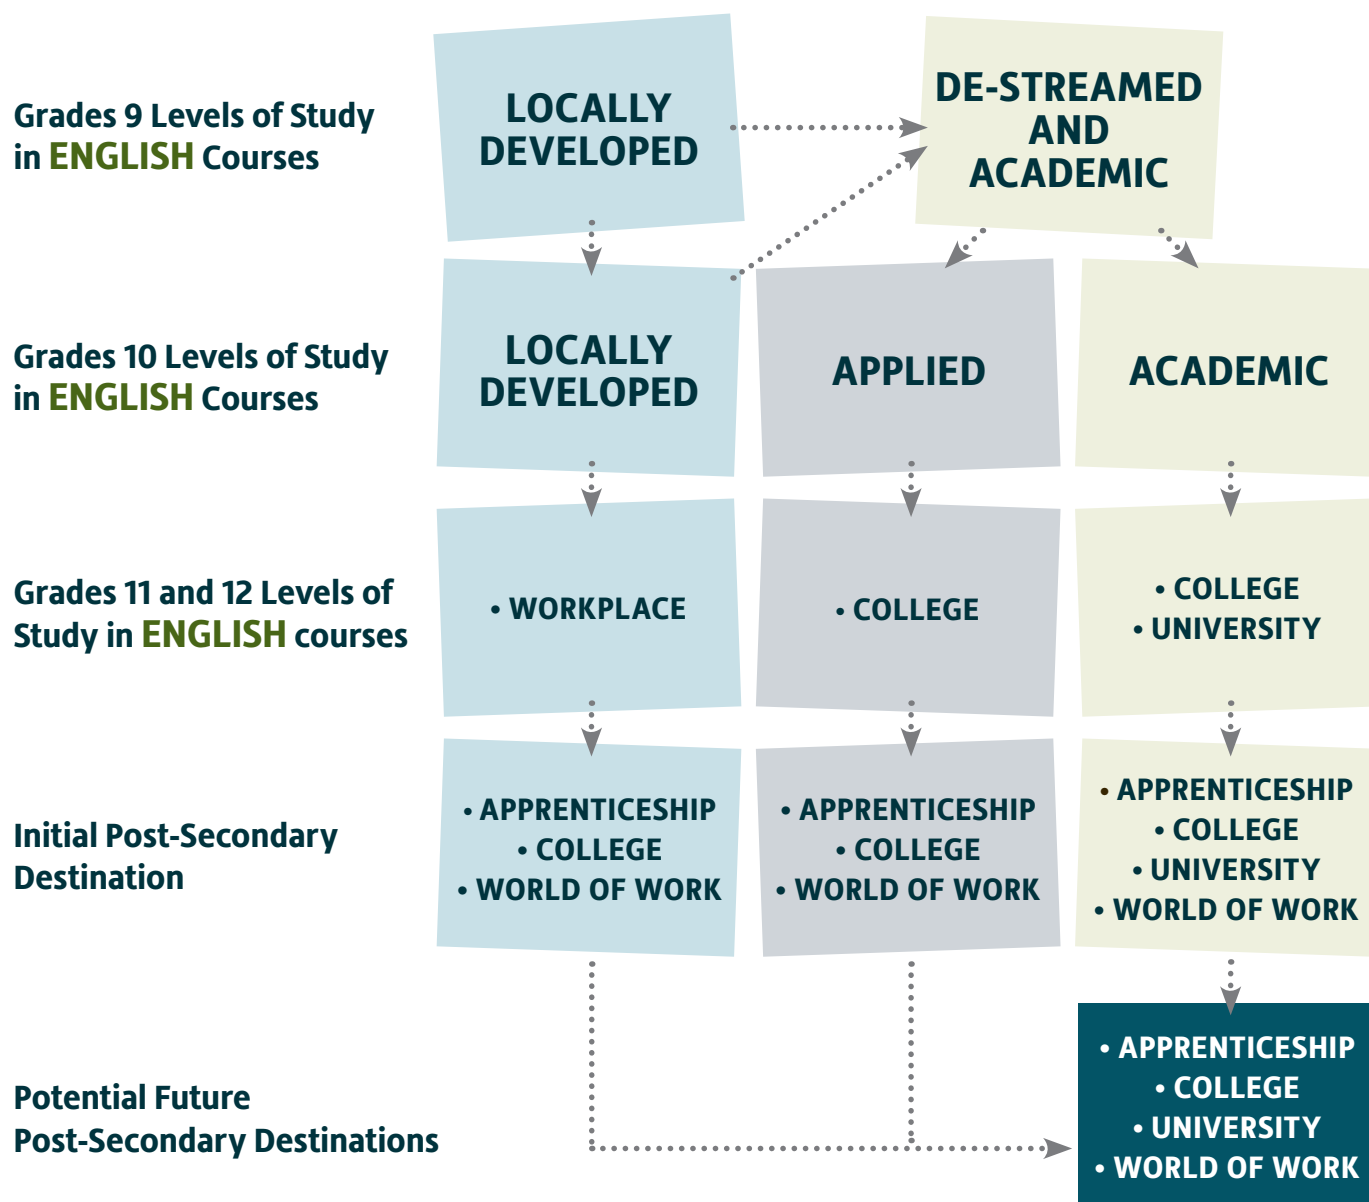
Grades 9 Levels of Study in ENGLISH Courses

LOCALLY DEVELOPED

DE-STREAMED AND ACADEMIC

Grades 10 Levels of Study in ENGLISH Courses

LOCALLY DEVELOPED

APPLIED

ACADEMIC

Grades 11 and 12 Levels of Study in ENGLISH courses

• WORKPLACE

• COLLEGE

• COLLEGE
• UNIVERSITY

Initial Post-Secondary Destination

• APPRENTICESHIP
• COLLEGE
• WORLD OF WORK

• APPRENTICESHIP
• COLLEGE
• WORLD OF WORK

• APPRENTICESHIP
• COLLEGE
• UNIVERSITY
• WORLD OF WORK

Potential Future Post-Secondary Destinations

• APPRENTICESHIP
• COLLEGE
• UNIVERSITY
• WORLD OF WORK